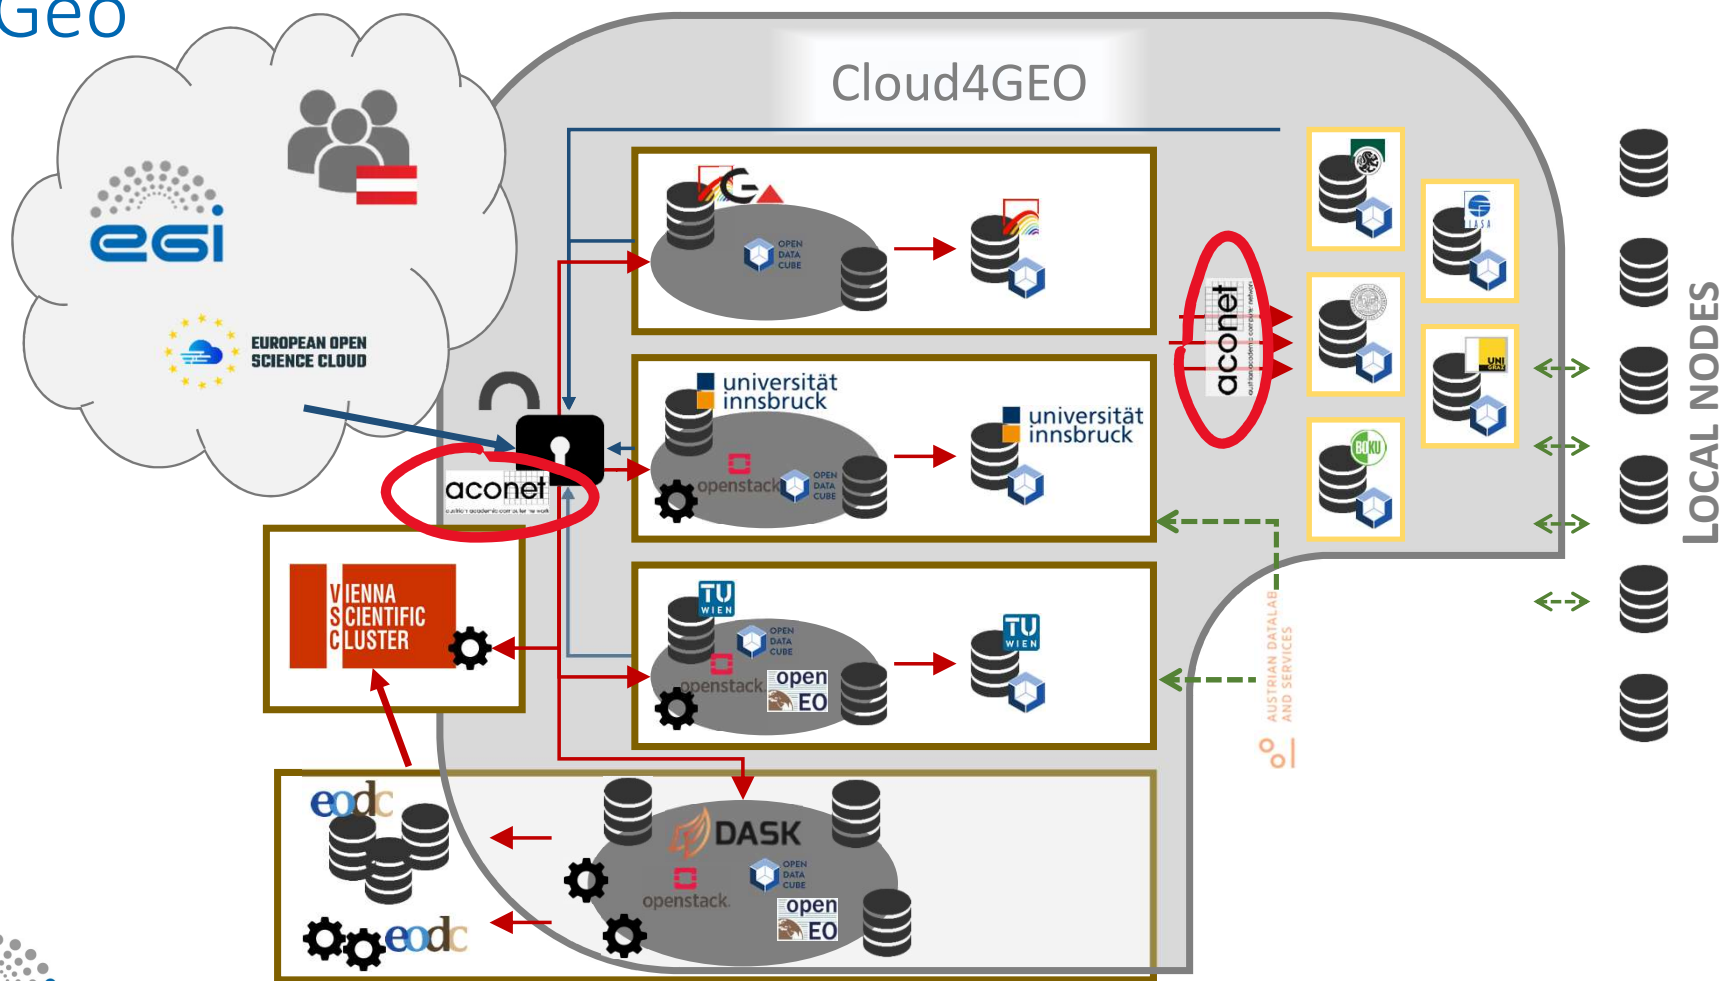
Geo

Cloud4GEO

egi

EUROPEAN OPEN SCIENCE CLOUD

aconet

OPEN DATA CUBE

universität innsbruck

openstack

OPEN DATA CUBE

universität innsbruck

TU WIEN

OPEN DATA CUBE

openstack

open EO

TU WIEN

VIENNA SCIENTIFIC CLUSTER

aconet

IIASA

UNI GRAZ

BOKU

AUSTRIAN DATALAB AND SERVICES

LOCAL NODES

eodc

eodc

DASK

OPEN DATA CUBE

openstack

open EO